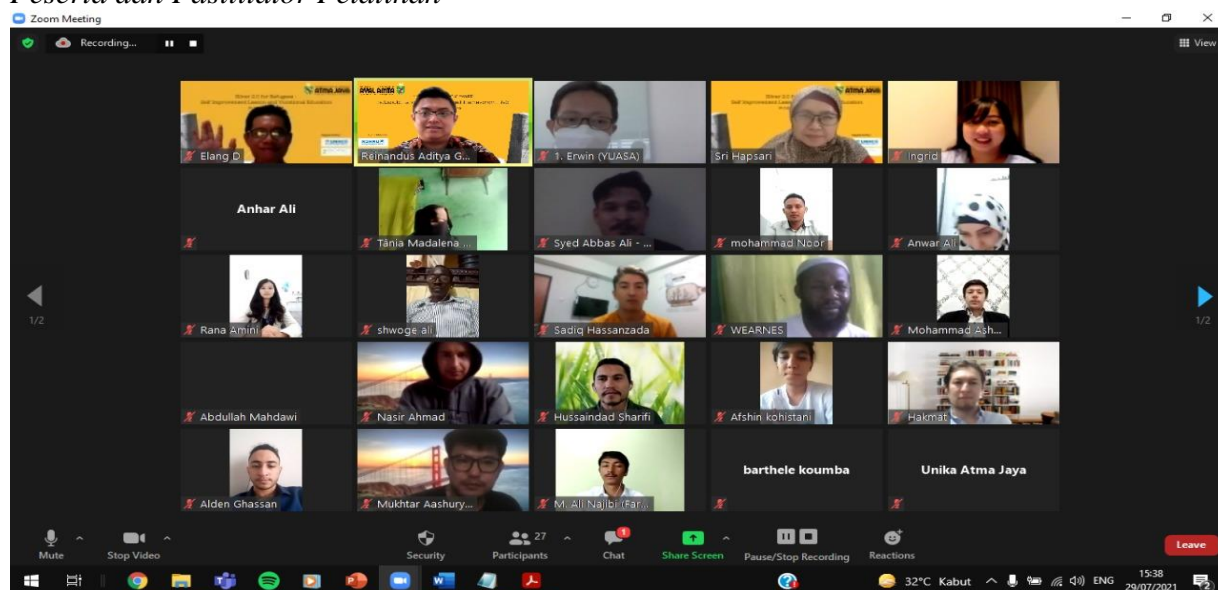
Peserta dan Fasilitator Pelatihan

Zoom Meeting

Recording...

View

1/2

Elang D

Reinandus Aditya G...

1. Erwin (YUASA)

Sri Hapsari

Ingrid

Anhar Ali

Tânia Madalena ...

Syed Abbas Ali - ...

mohammad Noor

Anwar Ali

Rana Amini

shwoge ali

Sadiq Hassanzada

WEARNES

Mohammad Ash...

Abdullah Mahdawi

Nasir Ahmad

Hussaindad Sharifi

Afshin kohistani

Hakmat

Alden Ghassan

Mukhtar Aashury...

M. Ali Najibi (Far...

barthele koumba

Unika Atma Jaya

1/2

Mute

Stop Video

Security

27

Participants

Chat

Share Screen

Pause/Stop Recording

Reactions

Leave

32°C Kabut

ENG

15:38

29/07/2021